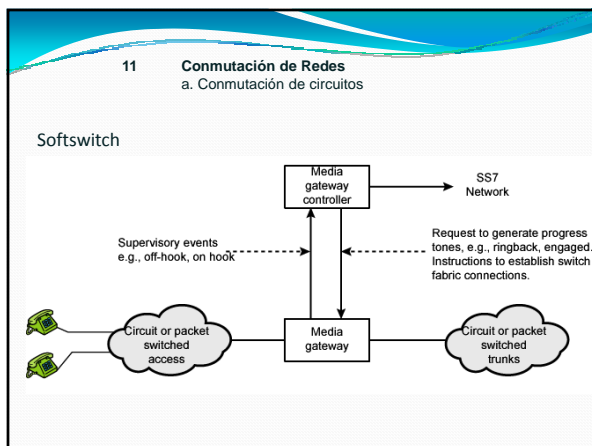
11 Conmutación de Redes
a. Conmutación de circuitos

Softswitch

Media gateway controller

SS7 Network

Supervisory events e.g., off-hook, on hook

Request to generate progress tones, e.g., ringback, engaged. Instructions to establish switch fabric connections.

Circuit or packet switched access

Media gateway

Circuit or packet switched trunks